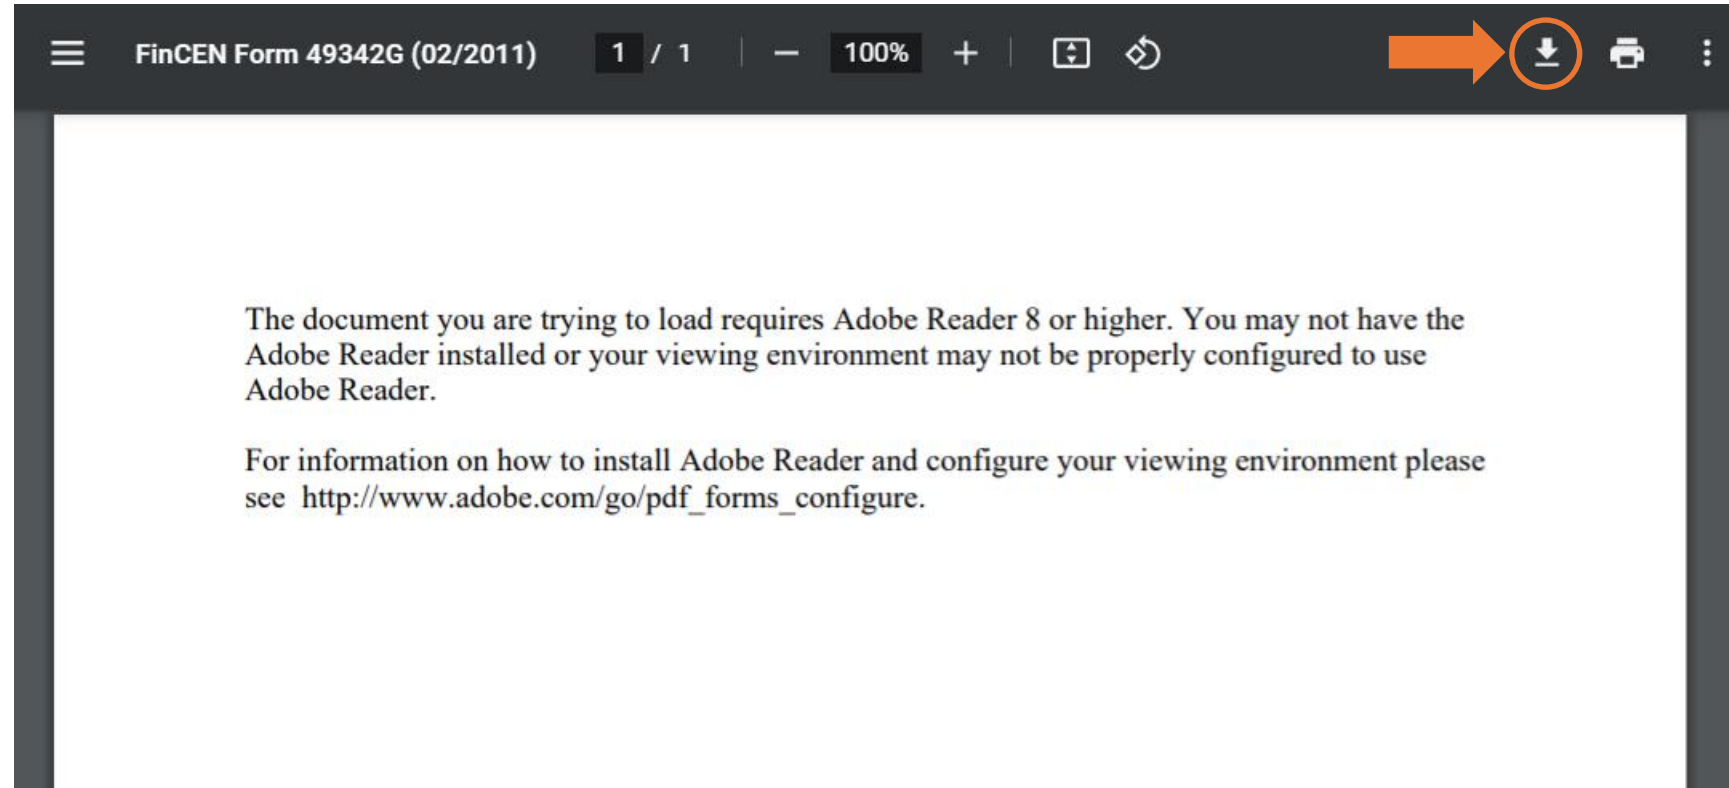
FinCEN Form 49342G (02/2011) 1 / 1 — 100% +

The document you are trying to load requires Adobe Reader 8 or higher. You may not have the Adobe Reader installed or your viewing environment may not be properly configured to use Adobe Reader.

For information on how to install Adobe Reader and configure your viewing environment please see http://www.adobe.com/go/pdf_forms_configure.